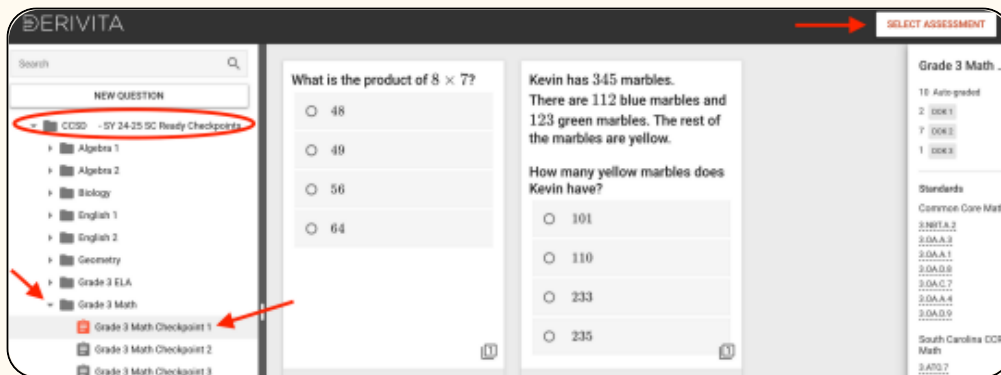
DERIVITA

SELECT ASSESSMENT

Search

NEW QUESTION

CCSD - SY 24-25 SC Ready Checkpoints

Algebra 1

Algebra 2

Biology

English 1

English 2

Geometry

Grade 3 ELA

Grade 3 Math

Grade 3 Math Checkpoint 1

Grade 3 Math Checkpoint 2

Grade 3 Math Checkpoint 3

What is the product of $8 \times 7$?

48

49

56

64

Kevin has $345$ marbles. There are $112$ blue marbles and $123$ green marbles. The rest of the marbles are yellow.

How many yellow marbles does Kevin have?

101

110

233

235

Grade 3 Math ...

10 Auto-graded

2 DOK 1

7 DOK 2

1 DOK 3

Standards

Common Core Mat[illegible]

3.NBT.A.2

3.OA.A.3

3.OA.A.1

3.OA.D.8

3.OA.C.7

3.OA.A.4

3.OA.D.9

South Carolina CC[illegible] Math

3.ATO.7